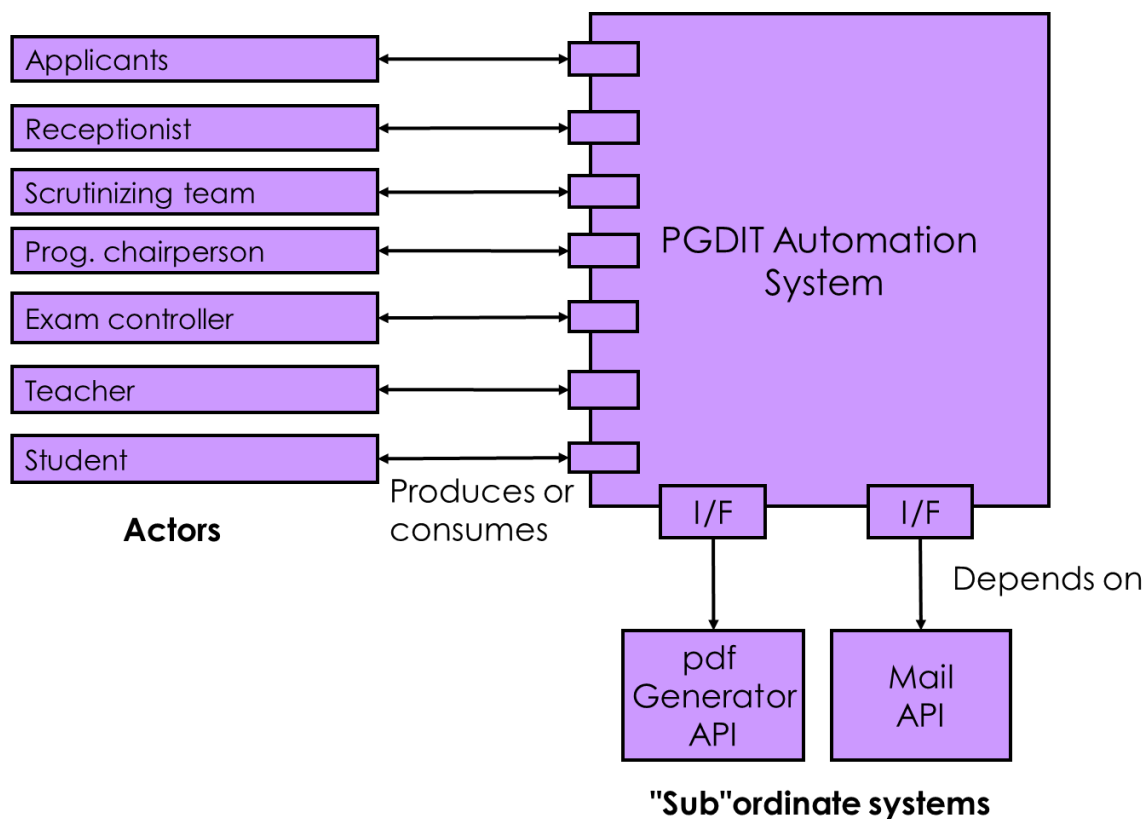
Applicants
Receptionist
Scrutinizing team
Prog. chairperson
Exam controller
Teacher
Student

PGDIT Automation System

Produces or consumes

Actors

I/F
I/F

Depends on

pdf Generator API

Mail API

"Sub"ordinate systems